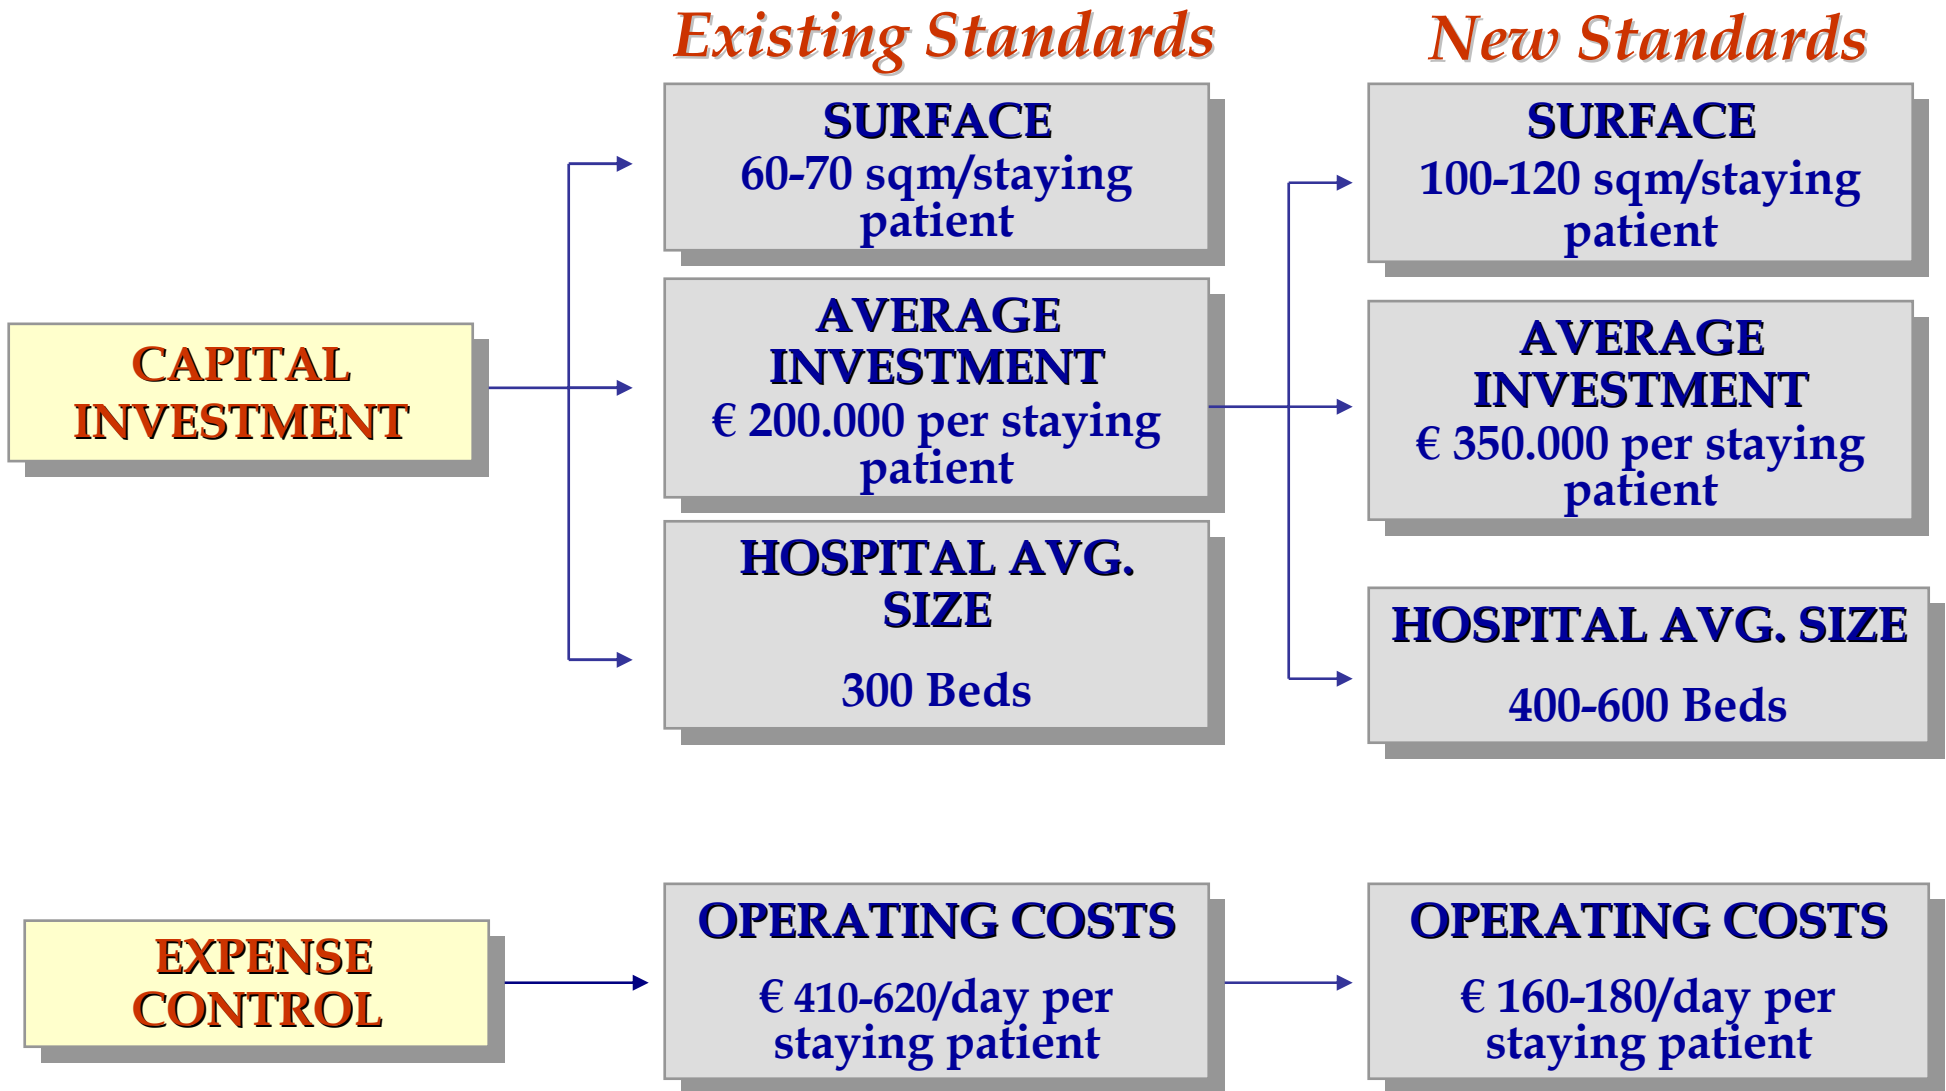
Existing Standards

New Standards

CAPITAL INVESTMENT

SURFACE
60-70 sqm/staying patient

AVERAGE INVESTMENT
€ 200.000 per staying patient

HOSPITAL AVG. SIZE

300 Beds

SURFACE
100-120 sqm/staying patient

AVERAGE INVESTMENT
€ 350.000 per staying patient

HOSPITAL AVG. SIZE

400-600 Beds

EXPENSE CONTROL

OPERATING COSTS

€ 410-620/day per staying patient

OPERATING COSTS

€ 160-180/day per staying patient